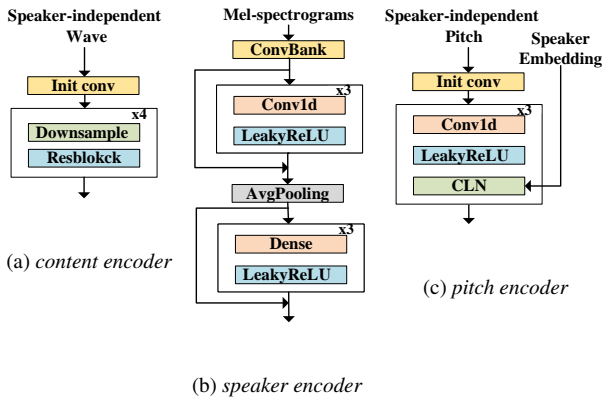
Speaker-independent Wave

Init conv

x4

Downsample

Resblokck

(a) content encoder

Mel-spectrograms

ConvBank

x3

Conv1d

LeakyReLU

AvgPooling

x3

Dense

LeakyReLU

(b) speaker encoder

Speaker-independent Pitch

Speaker Embedding

Init conv

x3

Conv1d

LeakyReLU

CLN

(c) pitch encoder